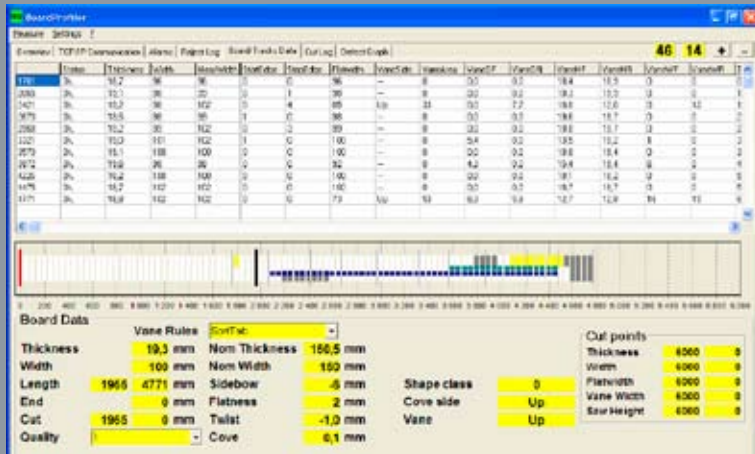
BoardProfiler
Measure Settings ?
Overview TCP/IP Communication Alarms Reject Log Board Tracks Data Cut Log Defect Graph
46 14 + -

| | Status | Thickness | Width | NomWidth | StartExtra | StopExtra | Flatness | WaneSide | Wane | WaneSF | WaneSN | WaneF | WaneN | WaneNT | WaneN |
|---|---|---|---|---|---|---|---|---|---|---|---|---|---|---|---|
| 1781 | 3\ | 19,2 | 98 | 98 | 0 | 1 | 96 | -- | 0 | 0,0 | 0,0 | 18,4 | 18,3 | 0 | 0 |
| 2003 | 3\ | 19,1 | 98 | 20 | 0 | 1 | 98 | -- | 0 | 0,0 | 0,0 | 18,3 | 18,3 | 0 | 0 |
| 2421 | 3\ | 19,2 | 98 | 102 | 0 | 4 | 85 | Up | 33 | 0,0 | 7,2 | 18,6 | 12,6 | 0 | 12 |
| 2670 | 3\ | 19,5 | 98 | 95 | 1 | 0 | 98 | -- | 0 | 0,0 | 0,0 | 18,6 | 18,7 | 0 | 0 |
| 2068 | 3\ | 19,2 | 98 | 102 | 0 | 0 | 99 | -- | 0 | 0,0 | 0,0 | 18,8 | 18,7 | 0 | 0 |
| 2221 | 3\ | 19,3 | 101 | 102 | 1 | 0 | 100 | -- | 0 | 5,4 | 0,0 | 18,5 | 18,2 | 8 | 0 |
| 2570 | 3\ | 19,1 | 100 | 100 | 0 | 0 | 100 | -- | 0 | 0,0 | 0,0 | 18,8 | 18,4 | 0 | 0 |
| 2672 | 3\ | 19,8 | 95 | 95 | 0 | 0 | 92 | -- | 0 | 4,2 | 0,2 | 19,4 | 18,4 | 8 | 0 |
| 4225 | 3\ | 19,2 | 100 | 100 | 0 | 0 | 100 | -- | 0 | 0,0 | 0,0 | 18,1 | 18,2 | 0 | 0 |
| 4475 | 3\ | 18,7 | 102 | 102 | 0 | 0 | 100 | -- | 0 | 0,0 | 0,0 | 18,7 | 18,7 | 0 | 0 |
| 4771 | 3\ | 18,8 | 102 | 102 | 0 | 0 | 73 | Up | 53 | 0,0 | 0,0 | 12,7 | 12,8 | 16 | 13 |

0 200 400 600 800 1 000 1 200 1 400 1 600 1 800 2 000 2 200 2 400 2 600 2 800 3 000 3 200 3 400 3 600 3 800 4 000 4 200 4 400 4 600 4 800 5 000 5 200 5 400 5 600 5 800 6 000

Board Data
Vane Rules ScotTab
Thickness 19,3 mm
Width 100 mm
Length 1965 4771 mm
End 0 mm
Cut 1965 0 mm
Quality 1
Nom Thickness 156,5 mm
Nom Width 150 mm
Sidebow -6 mm
Flatness 2 mm
Twist -1,0 mm
Cove 0,1 mm
Shape class 0
Cove side Up
Vane Up

Cut points
Thickness 6000 0
Width 6000 0
Flatwidth 6000 0
Vane Width 6000 0
Saw Height 6000 0